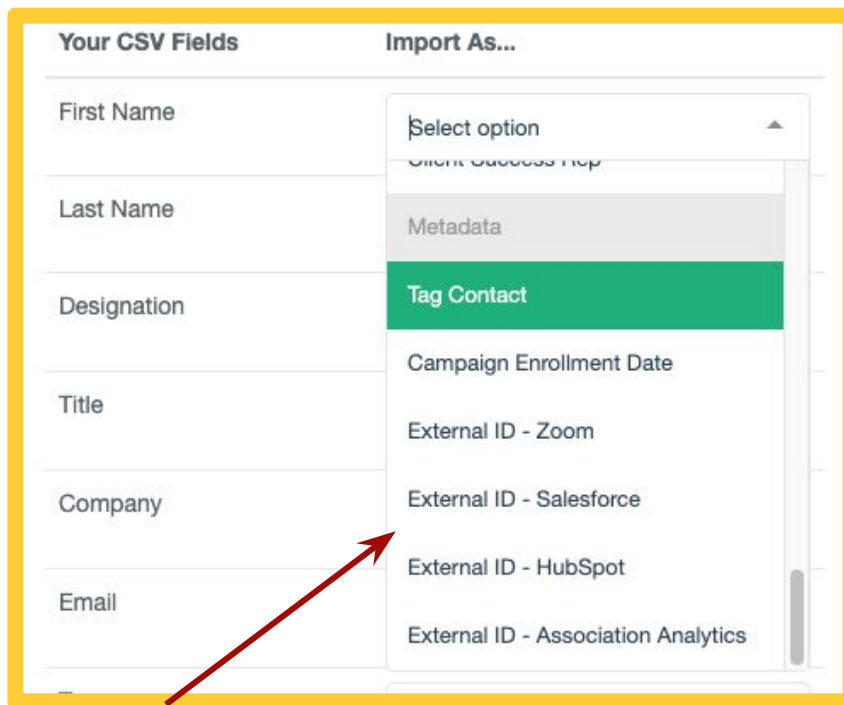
Your CSV Fields | Import As...

First Name

Select option

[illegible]

Metadata

Tag Contact

Campaign Enrollment Date

External ID - Zoom

External ID - Salesforce

External ID - HubSpot

External ID - Association Analytics

Last Name

Designation

Title

Company

Email